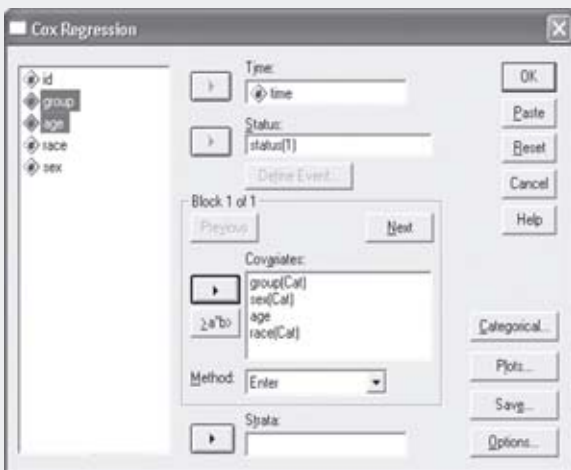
Cox Regression

id
group
age
race
sex

Time:
time

Status:
status(1)

Define Event...

Block 1 of 1

Previous

Next

Covariates:
group(Cat)
sex(Cat)
age
race(Cat)

>a*b>

Method: Enter

Strata:

OK
Paste
Reset
Cancel
Help

Categorical...
Plots...
Save...
Options...